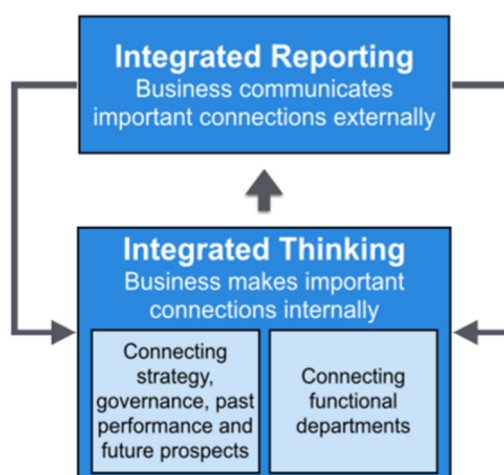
Integrated Reporting
Business communicates important connections externally

Integrated Thinking
Business makes important connections internally

Connecting strategy, governance, past performance and future prospects

Connecting functional departments